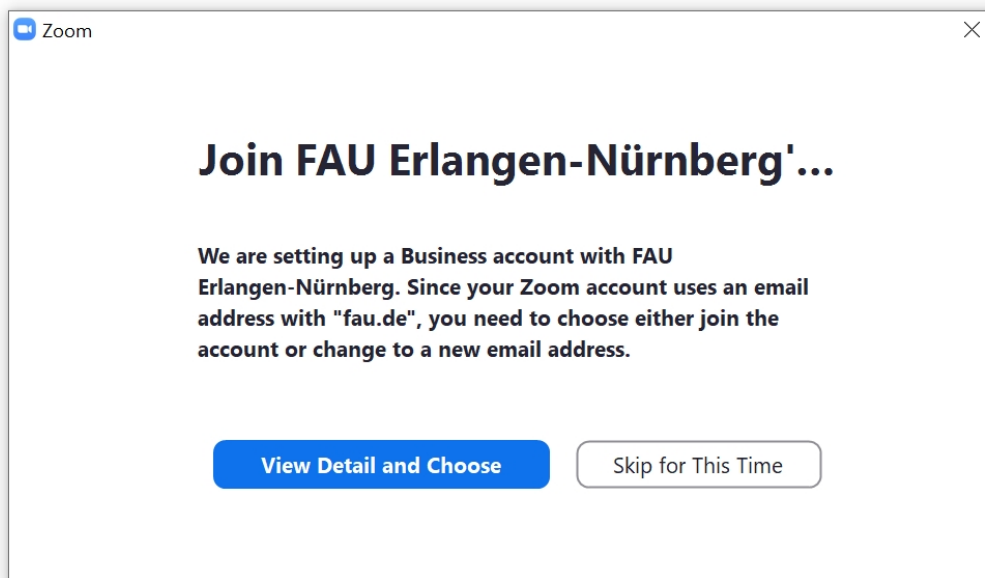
Zoom

Join FAU Erlangen-Nürnberg'...

We are setting up a Business account with FAU Erlangen-Nürnberg. Since your Zoom account uses an email address with "fau.de", you need to choose either join the account or change to a new email address.

View Detail and Choose

Skip for This Time